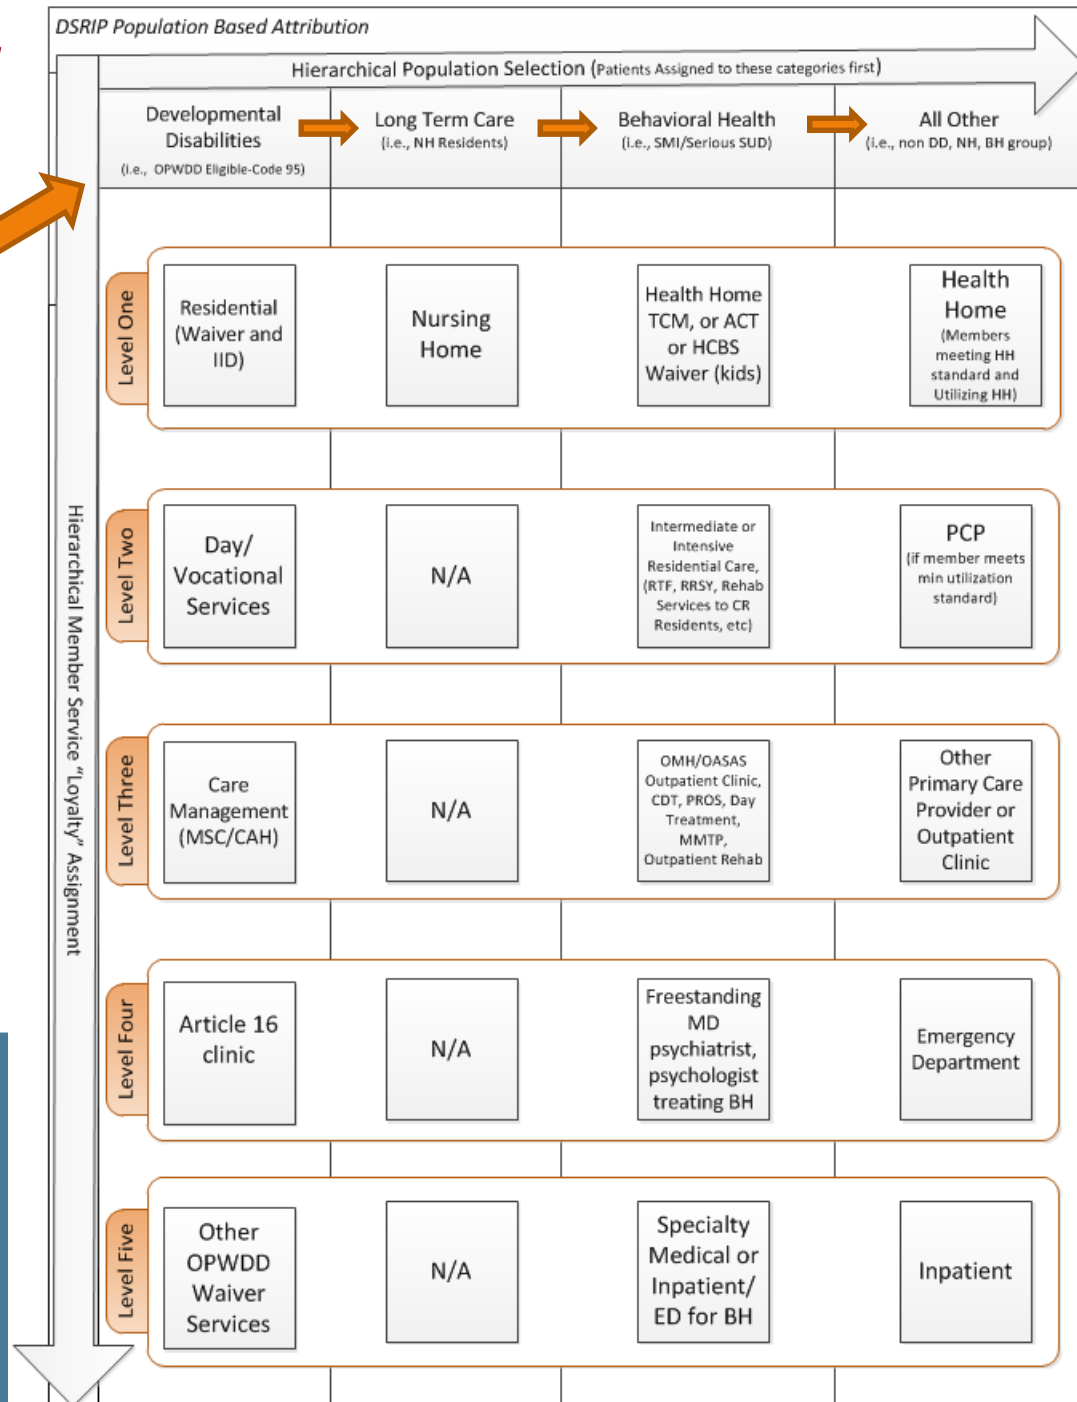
DSRIP Population Based Attribution

Hierarchical Population Selection (Patients Assigned to these categories first)

Developmental Disabilities (i.e., OPWDD Eligible-Code 95)

Long Term Care (i.e., NH Residents)

Behavioral Health (i.e., SMI/Serious SUD)

All Other (i.e., non DD, NH, BH group)

Hierarchical Member Service "Loyalty" Assignment

| | Developmental Disabilities | Long Term Care | Behavioral Health | All Other |
|---|---|---|---|---|
| Level One | Residential (Waiver and IID) | Nursing Home | Health Home TCM, or ACT or HCBS Waiver (kids) | Health Home (Members meeting HH standard and Utilizing HH) |
| Level Two | Day/ Vocational Services | N/A | Intermediate or Intensive Residential Care, (RTF, RRSY, Rehab Services to CR Residents, etc) | PCP (if member meets min utilization standard) |
| Level Three | Care Management (MSC/CAH) | N/A | OMH/OASAS Outpatient Clinic, CDT, PROS, Day Treatment, MMTP, Outpatient Rehab | Other Primary Care Provider or Outpatient Clinic |
| Level Four | Article 16 clinic | N/A | Freestanding MD psychiatrist, psychologist treating BH | Emergency Department |
| Level Five | Other OPWDD Waiver Services | N/A | Specialty Medical or Inpatient/ ED for BH | Inpatient |